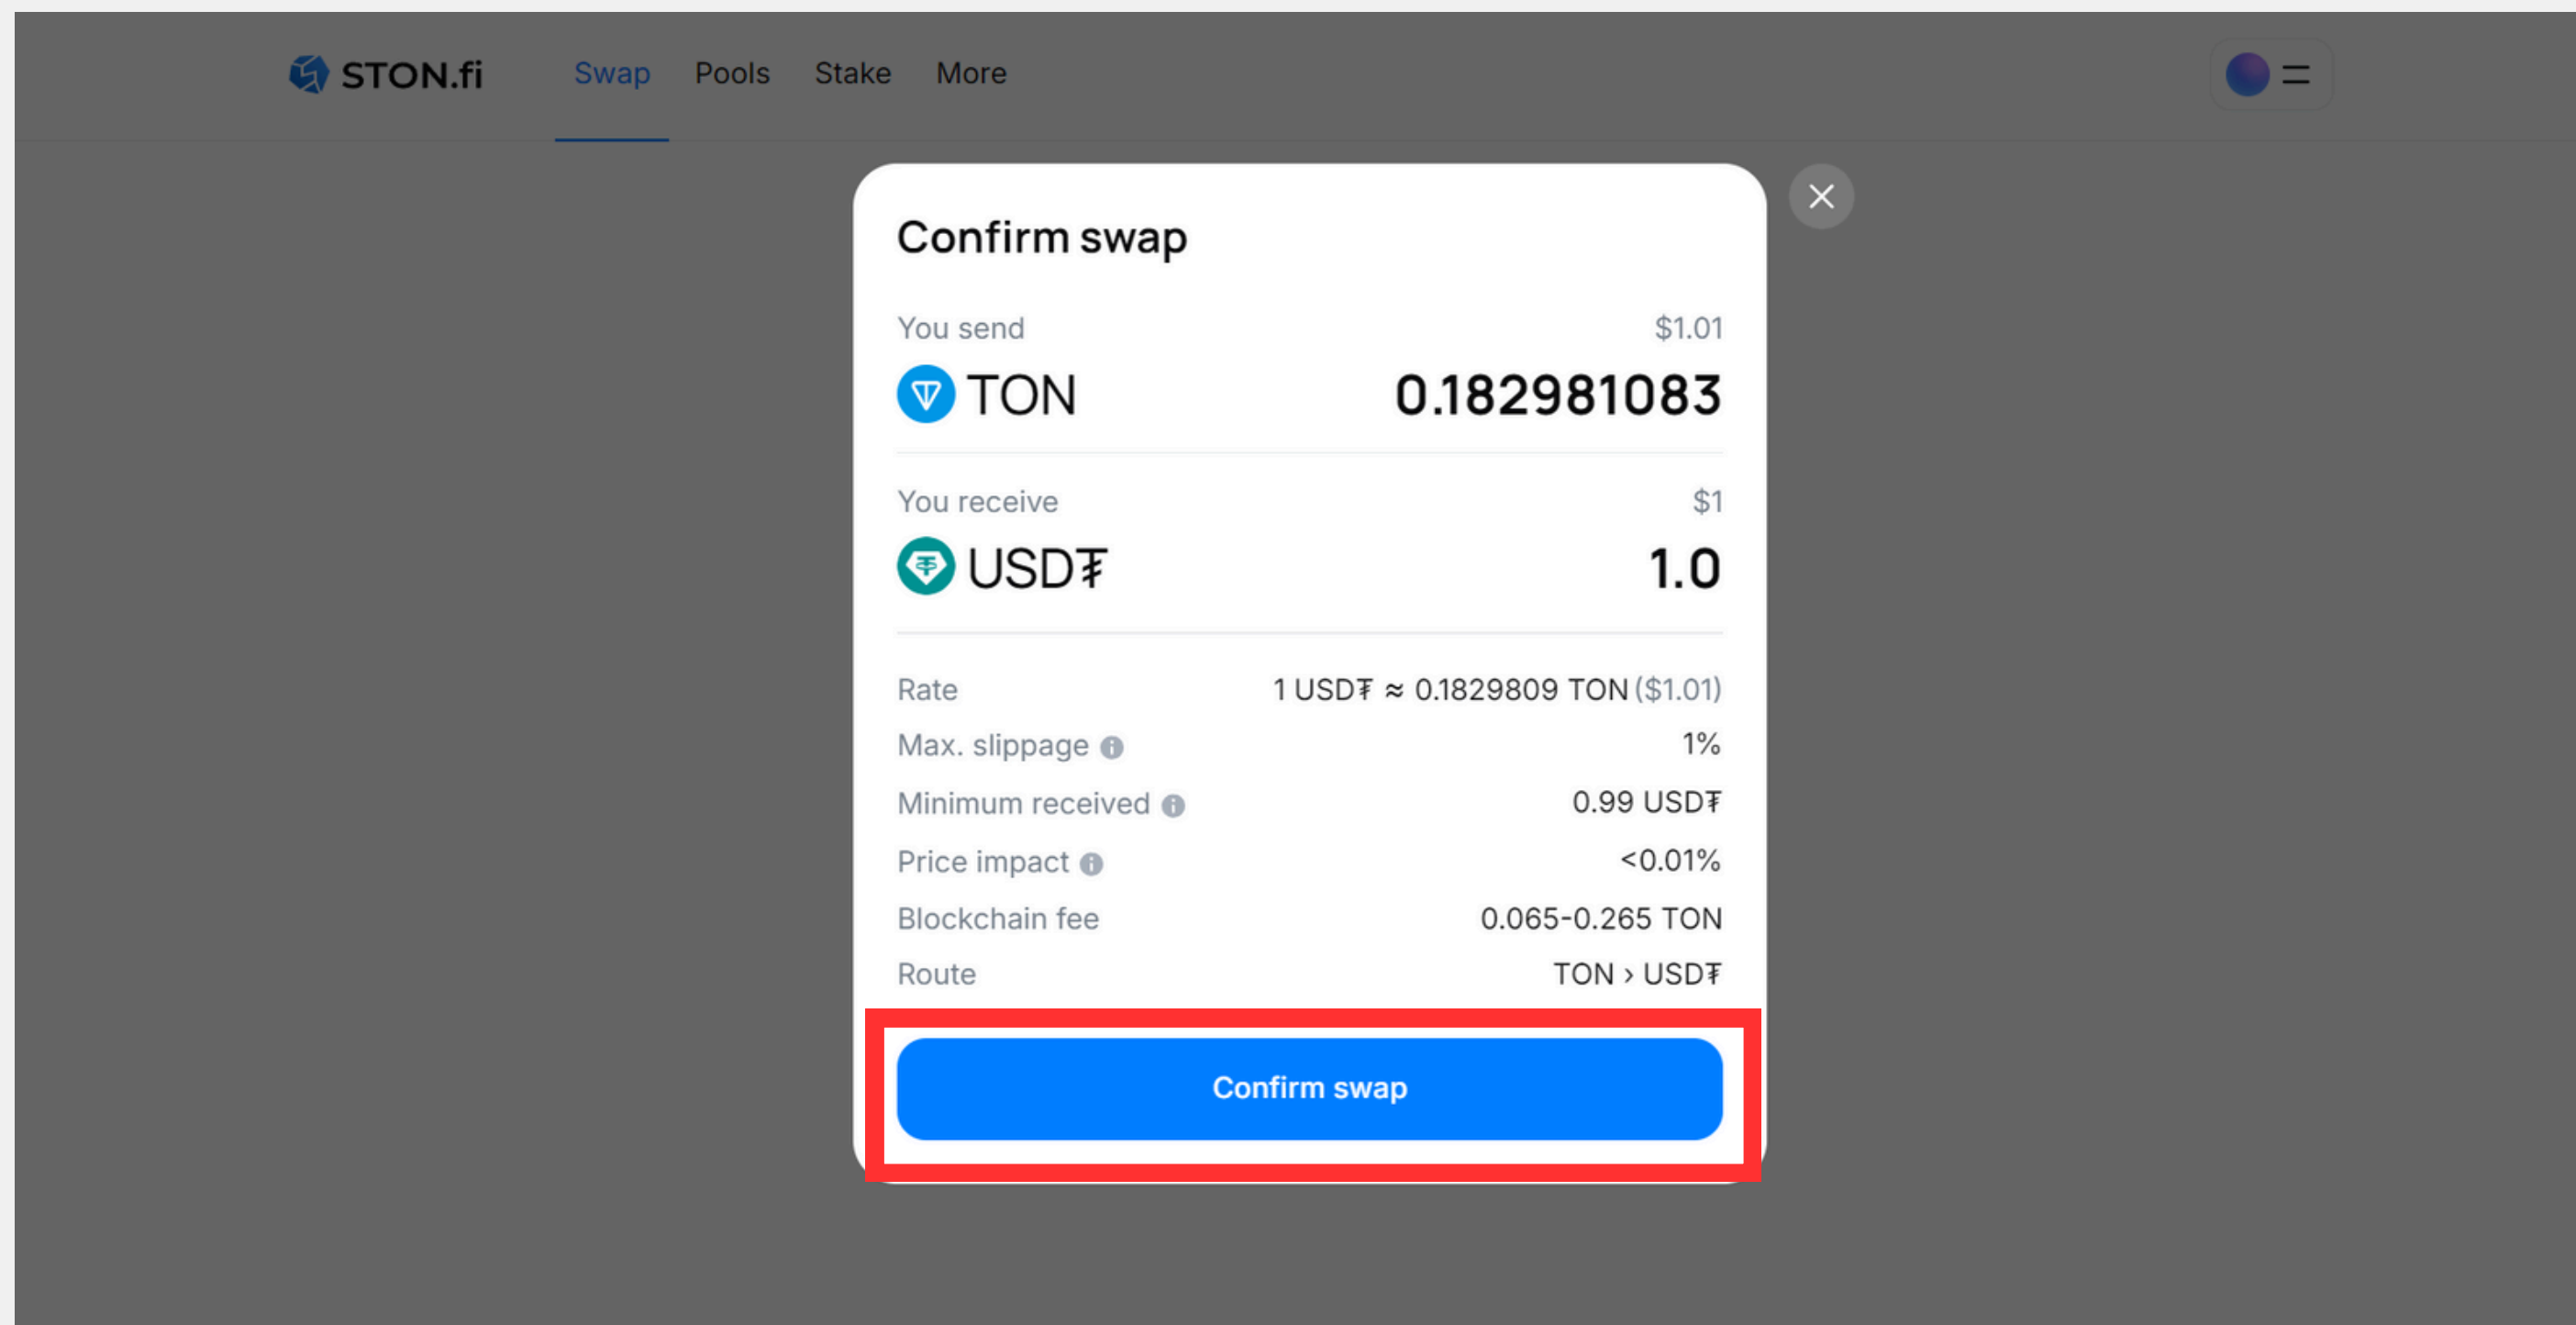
STON.fi Swap Pools Stake More

Confirm swap

You send $1.01
TON 0.182981083

You receive $1
USD₮ 1.0

Rate 1 USD₮ ≈ 0.1829809 TON ($1.01)
Max. slippage 1%
Minimum received 0.99 USD₮
Price impact <0.01%
Blockchain fee 0.065-0.265 TON
Route TON › USD₮

Confirm swap